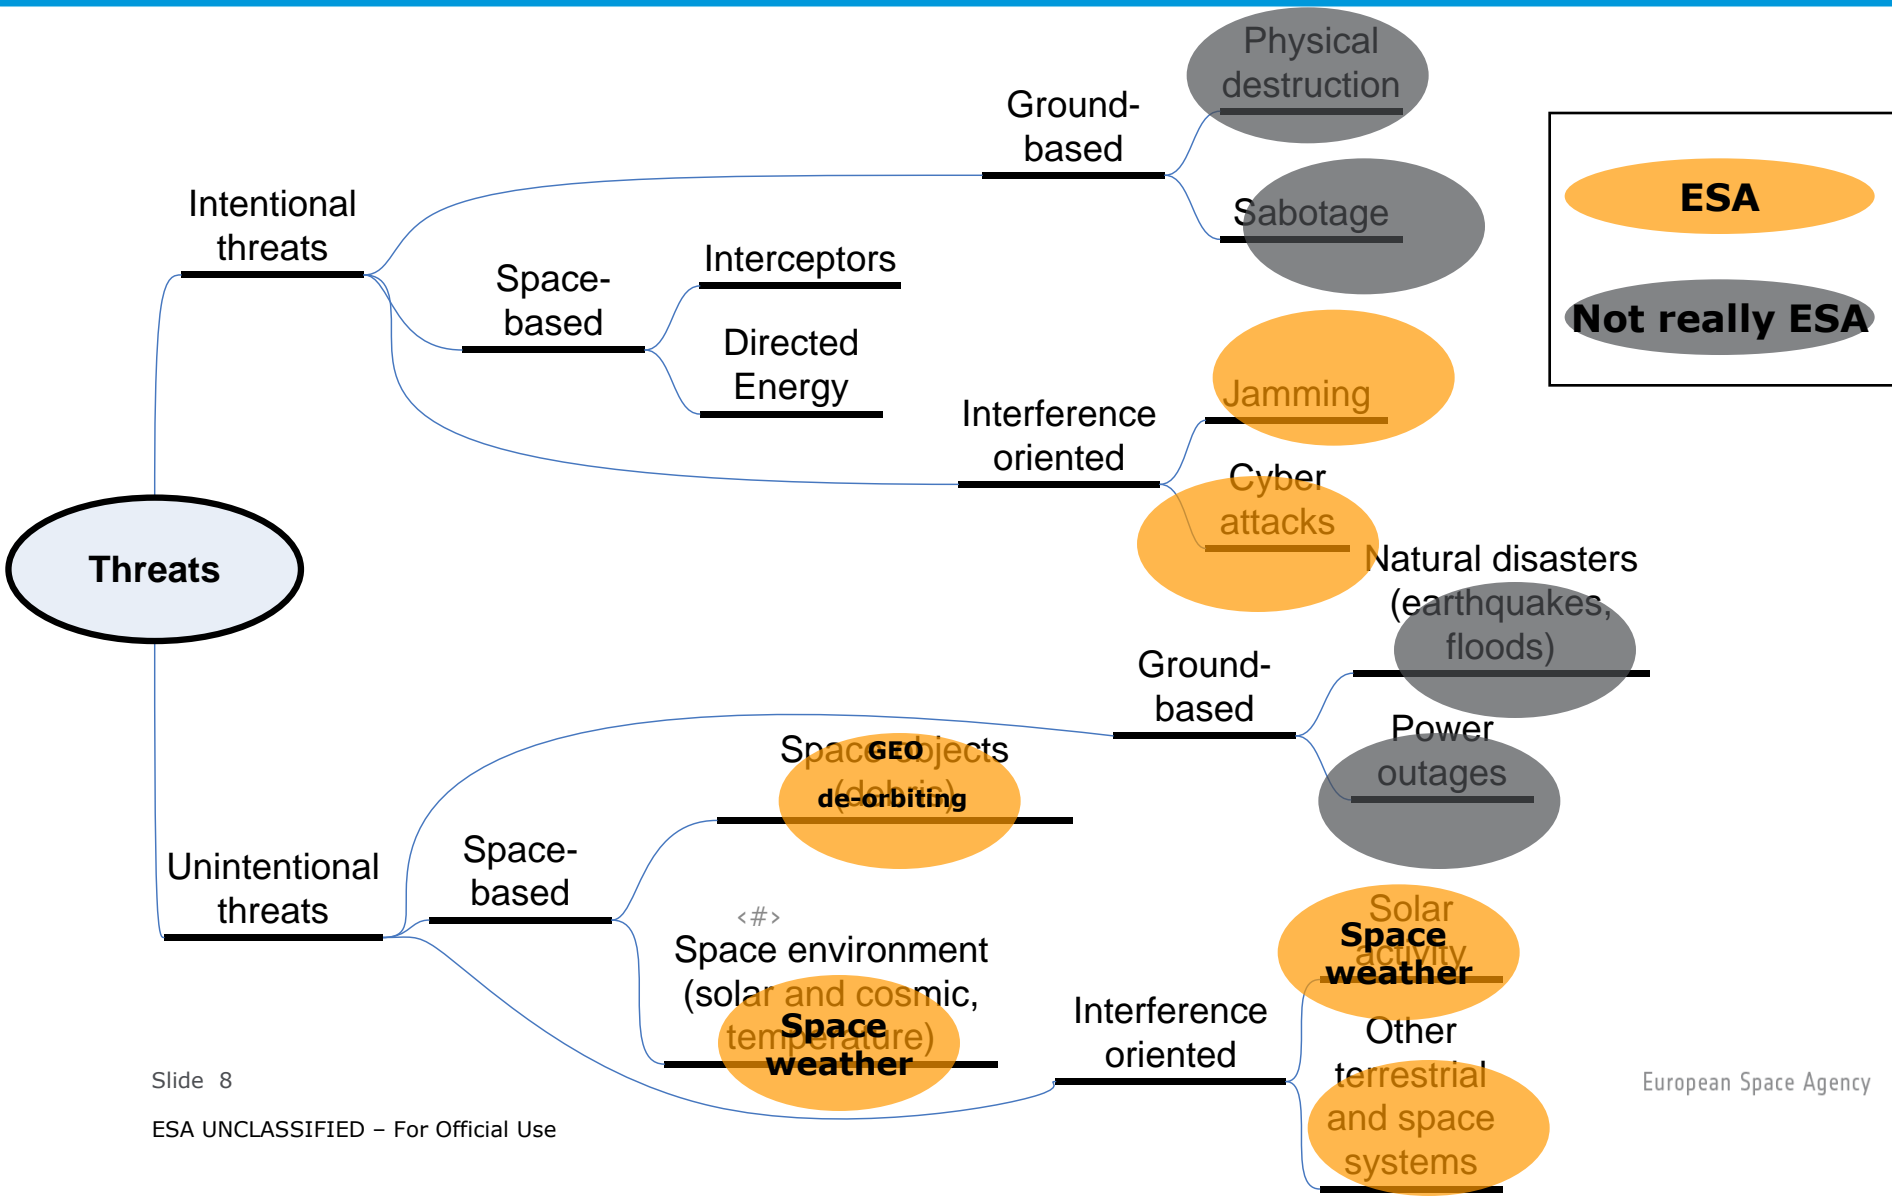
Physical destruction

Ground-based

Sabotage

Intentional threats

Space-based

Interceptors

Directed Energy

Jamming

Interference oriented

Cyber attacks

ESA

Not really ESA

Threats

Natural disasters (earthquakes, floods)

Ground-based

Power outages

Space objects (debris)

GEO de-orbiting

Space-based

Unintentional threats

<#>

Space environment (solar and cosmic, temperature)

Space weather

Solar activity

Space weather

Interference oriented

Other terrestrial and space systems

Slide 8

ESA UNCLASSIFIED – For Official Use

European Space Agency